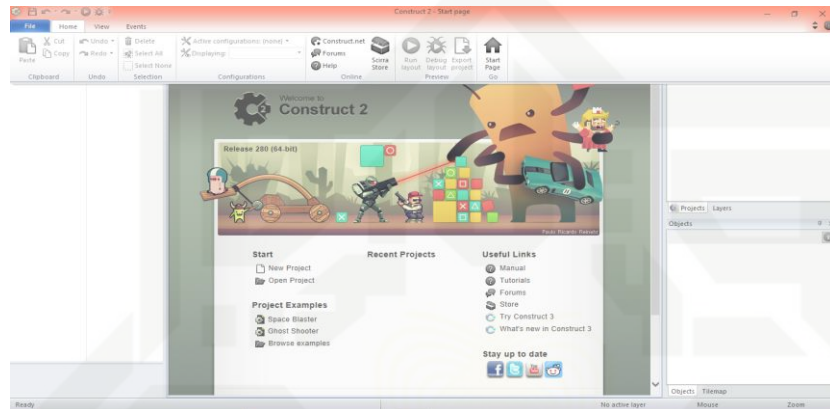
Construct 2 - Start page

File Home View Events

Cut
Copy
Paste
Clipboard

Undo
Redo
Undo

Delete
Select All
Select None
Selection

Active configurations: (none)
Displaying:
Configurations

Construct.net
Forums
Help
Scirra Store
Online

Run layout
Debug layout
Export project
Preview

Start Page
Go

Welcome to
Construct 2

Release 280 (64-bit)

Pixel Mauricio Giménez

Start
New Project
Open Project

Project Examples
Space Blaster
Ghost Shooter
Browse examples

Recent Projects

Useful Links
Manual
Tutorials
Forums
Store
Try Construct 3
What's new in Construct 3

Stay up to date

Projects Layers
Objects

Objects Tilemap

Ready
No active layer
Mouse
Zoom